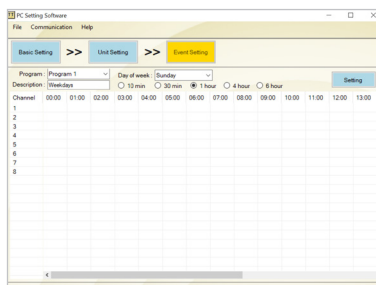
PC Setting Software

File Communication Help

Basic Setting >> Unit Setting >> Event Setting

Program : Program 1
Description : Weekdays

Day of week : Sunday
○ 10 min ○ 30 min ◉ 1 hour ○ 4 hour ○ 6 hour

Setting

| Channel | 00:00 | 01:00 | 02:00 | 03:00 | 04:00 | 05:00 | 06:00 | 07:00 | 08:00 | 09:00 | 10:00 | 11:00 | 12:00 | 13:00 |
|---|---|---|---|---|---|---|---|---|---|---|---|---|---|---|
| 1 | | | | | | | | | | | | | | |
| 2 | | | | | | | | | | | | | | |
| 3 | | | | | | | | | | | | | | |
| 4 | | | | | | | | | | | | | | |
| 5 | | | | | | | | | | | | | | |
| 6 | | | | | | | | | | | | | | |
| 7 | | | | | | | | | | | | | | |
| 8 | | | | | | | | | | | | | | |